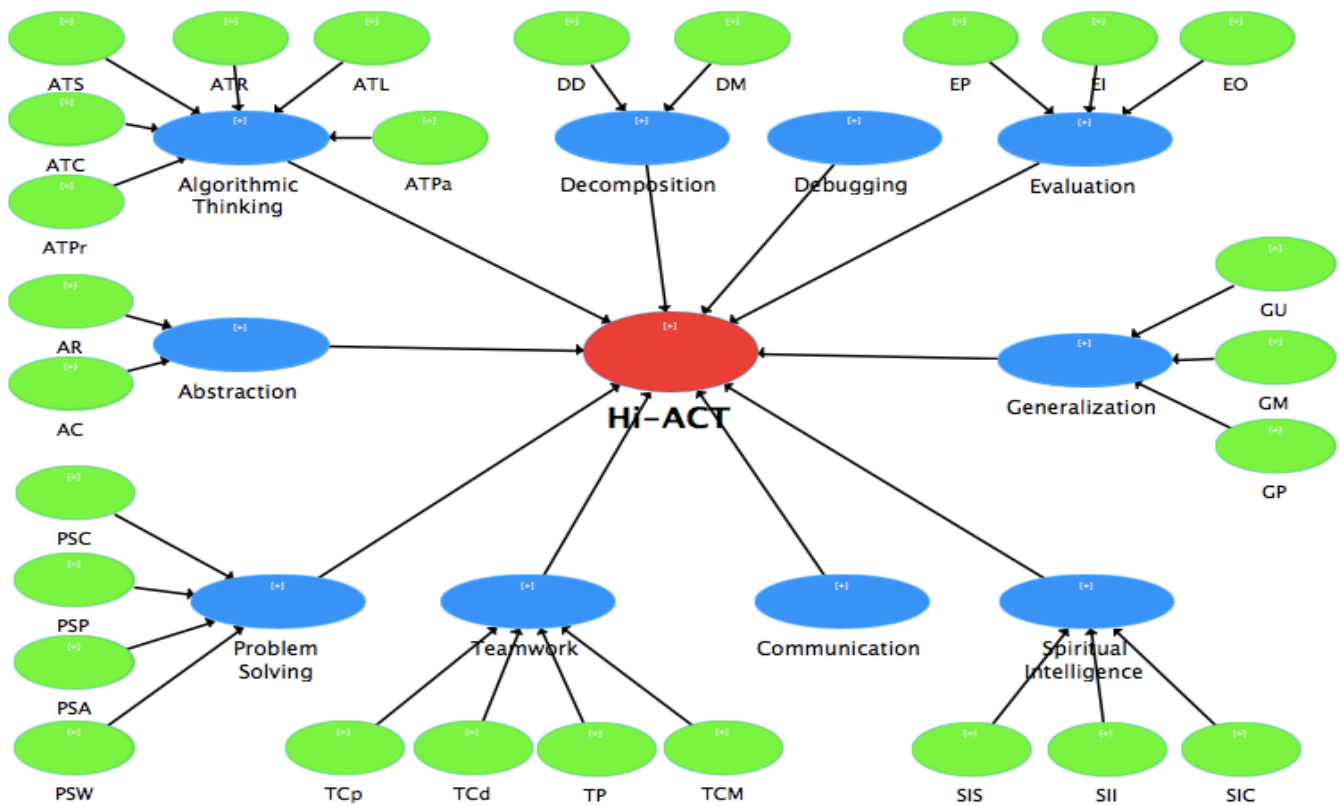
[+] ATS
[+] ATR
[+] ATL
[+] ATC
[+] ATPr
[+] ATPa
[+] Algorithmic Thinking

[+] DD
[+] DM
[+] Decomposition

[+] Debugging

[+] EP
[+] EI
[+] EO
[+] Evaluation

[+] AR
[+] AC
[+] Abstraction

[+] Hi-ACT

[+] GU
[+] GM
[+] GP
[+] Generalization

[+] PSC
[+] PSP
[+] PSA
[+] PSW
[+] Problem Solving

[+] Teamwork
[+] TCp
[+] TCd
[+] TP
[+] TCM

[+] Communication

[+] Spiritual Intelligence
[+] SIS
[+] SII
[+] SIC